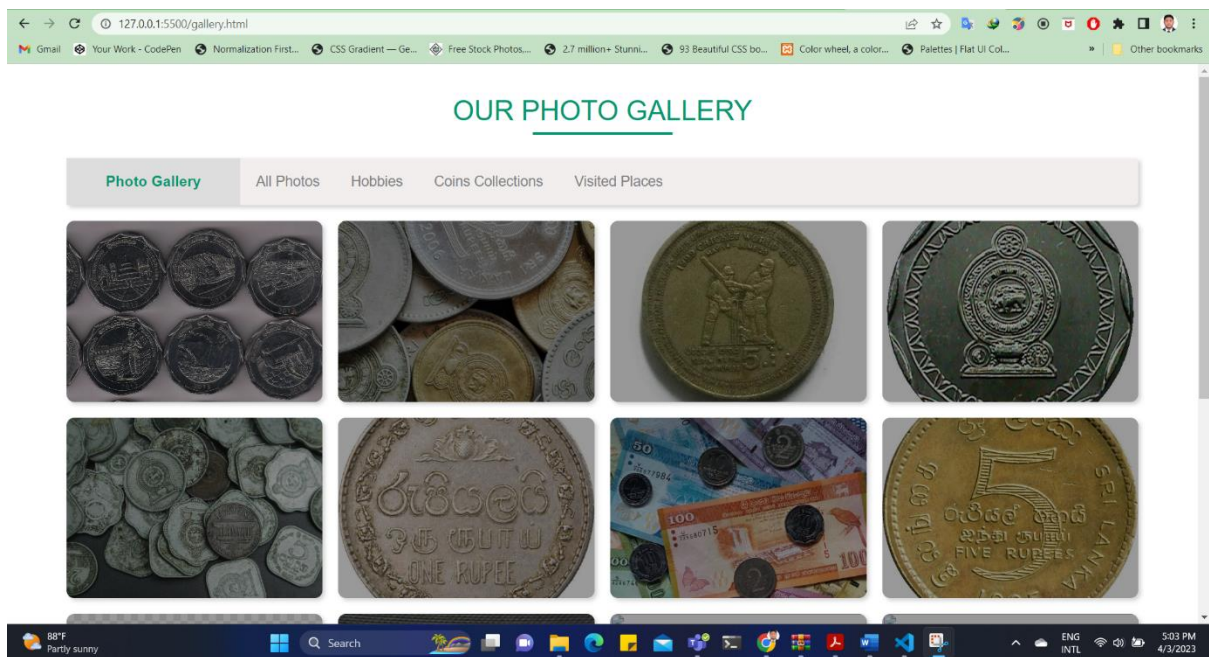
127.0.0.1:5500/gallery.html

Gmail Your Work - CodePen Normalization First... CSS Gradient — Ge... Free Stock Photos,... 2.7 million+ Stunni... 93 Beautiful CSS bo... Color wheel, a color... Palettes | Flat UI Col... » Other bookmarks

OUR PHOTO GALLERY

Photo Gallery All Photos Hobbies Coins Collections Visited Places

ONE RUPEE

SRI LANKA FIVE RUPEES

88°F
Partly sunny

Search

ENG
INTL

5:03 PM
4/3/2023